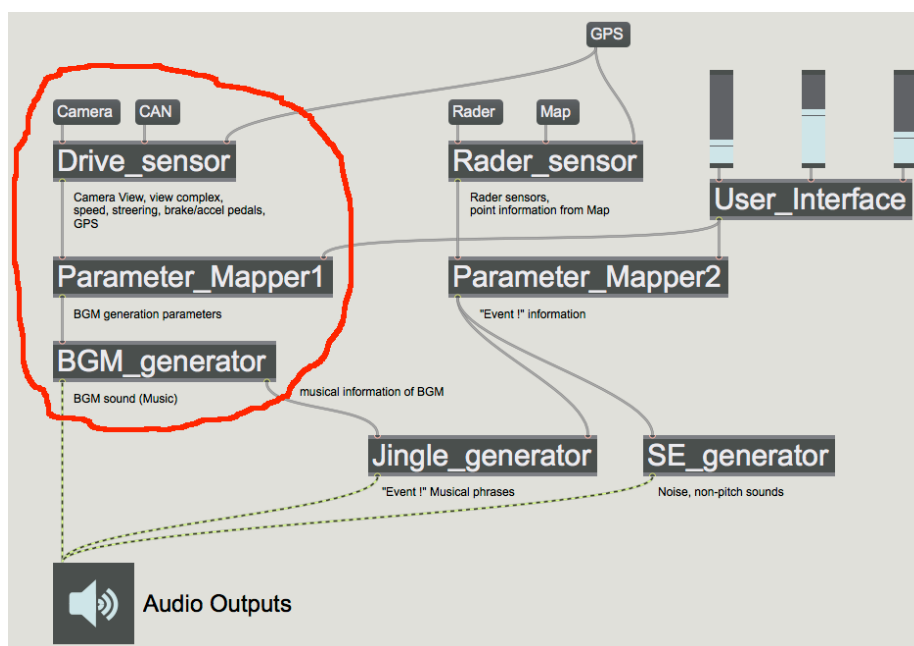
GPS

Camera
CAN
Drive_sensor
Camera View, view complex, speed, streering, brake/accel pedals, GPS

Rader
Map
Rader_sensor
Rader sensors, point information from Map

User_Interface

Parameter_Mapper1
BGM generation parameters

Parameter_Mapper2
"Event !" information

BGM_generator
BGM sound (Music)
musical information of BGM

Jingle_generator
"Event !" Musical phrases

SE_generator
Noise, non-pitch sounds

Audio Outputs